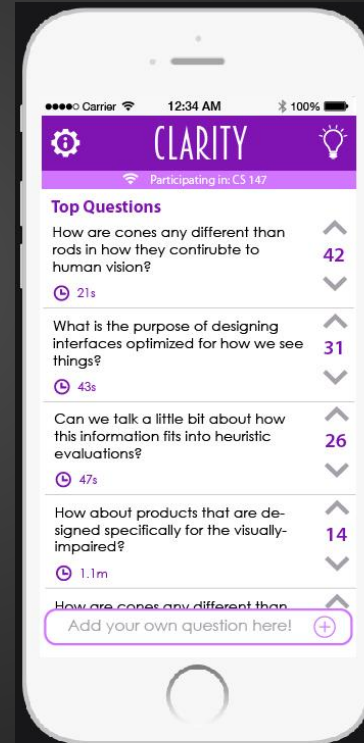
●●●●○ Carrier 12:34 AM 100%

CLARITY

Participating in: CS 147

Top Questions

How are cones any different than rods in how they contirubte to human vision?

21s

42

What is the purpose of designing interfaces optimized for how we see things?

43s

31

Can we talk a little bit about how this information fits into heuristic evaluations?

47s

26

How about products that are designed specifically for the visually-impaired?

1.1m

14

How are cones any different than

Add your own question here!